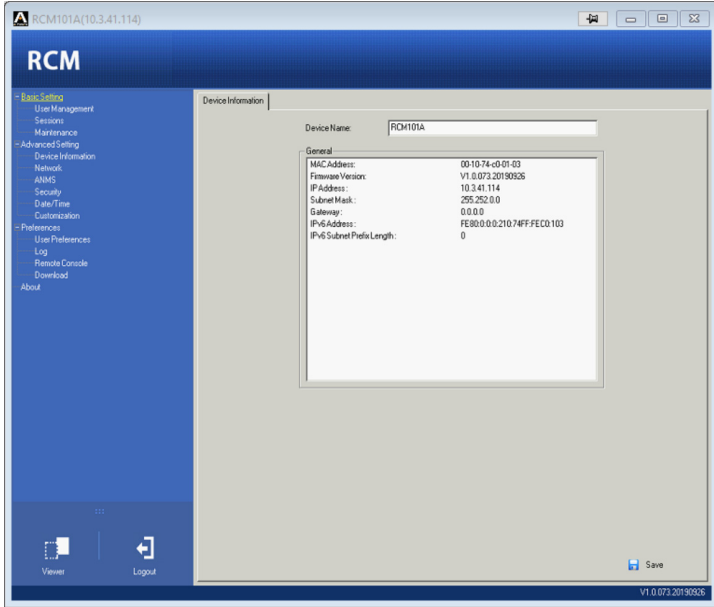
RCM101A(10.3.41.114)

RCM

- Basic Setting
User Management
Sessions
Maintenance
- Advanced Setting
Device Information
Network
ANMS
Security
Date/Time
Customization
- Preferences
User Preferences
Log
Remote Console
Download
About

Device Information

Device Name: RCM101A

General

| | |
|---|---|
| MAC Address: | 00-10-74-c0-01-03 |
| Firmware Version: | V1.0.073.20190926 |
| IP Address : | 10.3.41.114 |
| Subnet Mask : | 255.252.0.0 |
| Gateway : | 0.0.0.0 |
| IPv6 Address : | FE80:0:0:0:210:74FF:FEC0:103 |
| IPv6 Subnet Prefix Length : | 0 |

Viewer
Logout

Save

V1.0.073.20190926